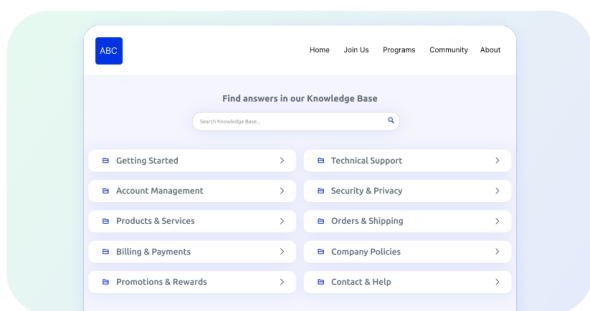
ABC

Home Join Us Programs Community About

Find answers in our Knowledge Base

Search Knowledge Base...

Getting Started

Technical Support

Account Management

Security & Privacy

Products & Services

Orders & Shipping

Billing & Payments

Company Policies

Promotions & Rewards

Contact & Help